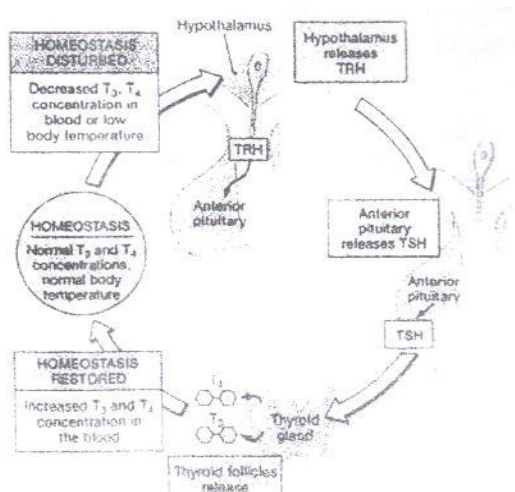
HOMEOSTASIS DISTURBED

Decreased $T_3$, $T_4$ concentration in blood or low body temperature

Hypothalamus

TRH

Anterior pituitary

Hypothalamus releases TRH

Anterior pituitary releases TSH

Anterior pituitary

TSH

HOMEOSTASIS

Normal $T_3$ and $T_4$ concentrations, normal body temperature

HOMEOSTASIS RESTORED

Increased $T_3$ and $T_4$ concentration in the blood

$T_4$

$T_3$

Thyroid gland

Thyroid follicles release